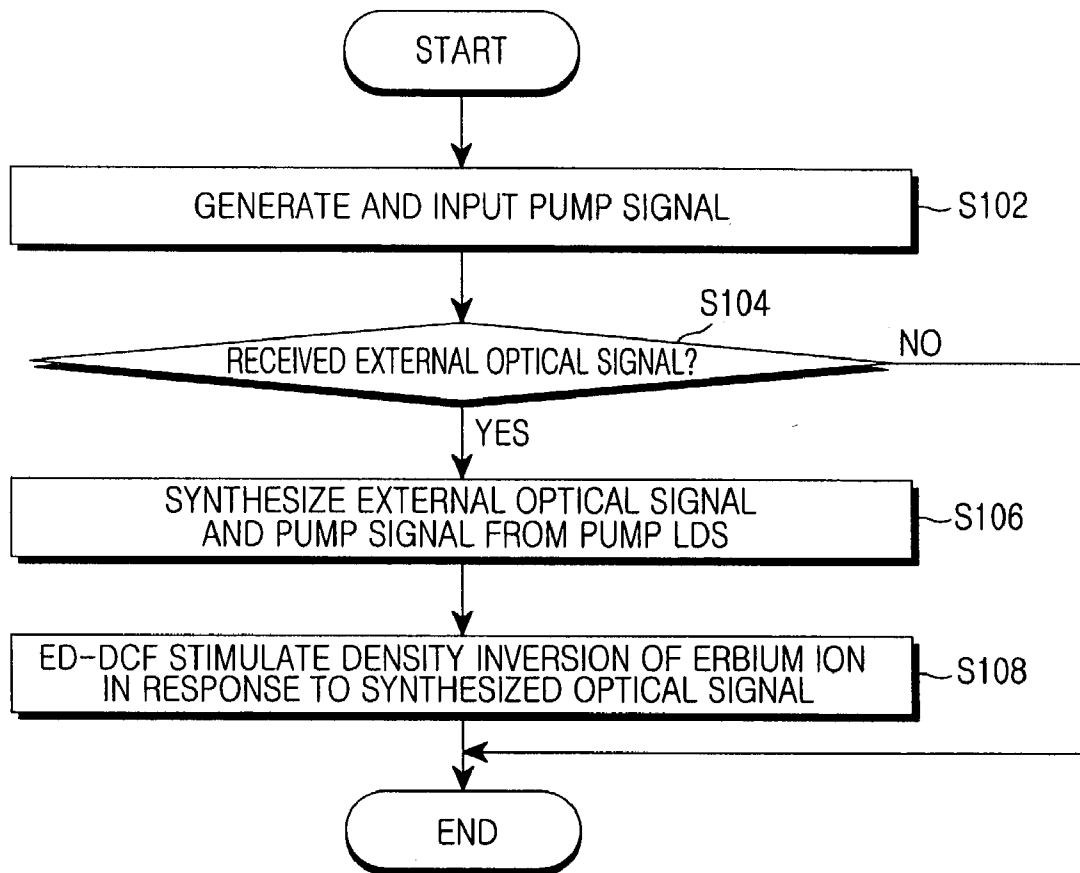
START

GENERATE AND INPUT PUMP SIGNAL

S102

S104

RECEIVED EXTERNAL OPTICAL SIGNAL?

NO

YES

SYNTHESIZE EXTERNAL OPTICAL SIGNAL AND PUMP SIGNAL FROM PUMP LDS

S106

ED-DCF STIMULATE DENSITY INVERSION OF ERBIUM ION IN RESPONSE TO SYNTHESIZED OPTICAL SIGNAL

S108

END